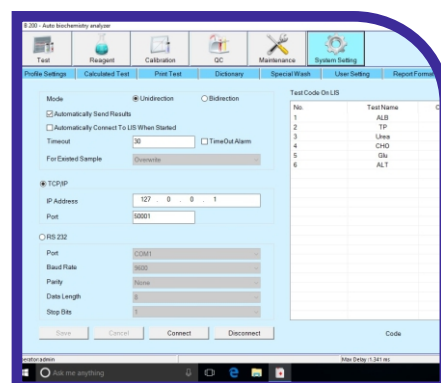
B 200 - Auto biochemistry analyzer

Test
Reagent
Calibration
QC
Maintenance
System Setting

Profile Settings
Calculated Test
Print Test
Dictionary
Special Wash
User Setting
Report Format

Mode
Unidirection
Bidirection
Automatically Send Results
Automatically Connect To LIS When Started
Timeout
30
TimeOut Alarm
For Existed Sample
Overwrite

TCP/IP
IP Address
127 . 0 . 0 . 1
Port
50001

RS 232
Port
COM1
Baud Rate
9600
Parity
None
Data Length
8
Stop Bits
1

Save
Cancel
Connect
Disconnect

Test Code On LIS

| No. | Test Name | C |
|---|---|---|
| 1 | ALB | |
| 2 | TP | |
| 3 | Urea | |
| 4 | CHO | |
| 5 | Glu | |
| 6 | ALT | |

Code

erator:admin
Max Delay (1,341 ms

Ask me anything